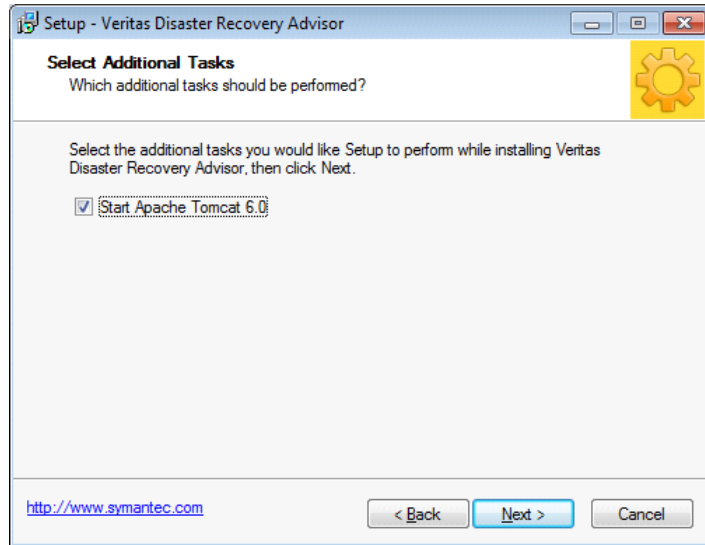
Setup - Veritas Disaster Recovery Advisor

Select Additional Tasks
Which additional tasks should be performed?

Select the additional tasks you would like Setup to perform while installing Veritas Disaster Recovery Advisor, then click Next.

Start Apache Tomcat 6.0

http://www.symantec.com

< Back
Next >
Cancel